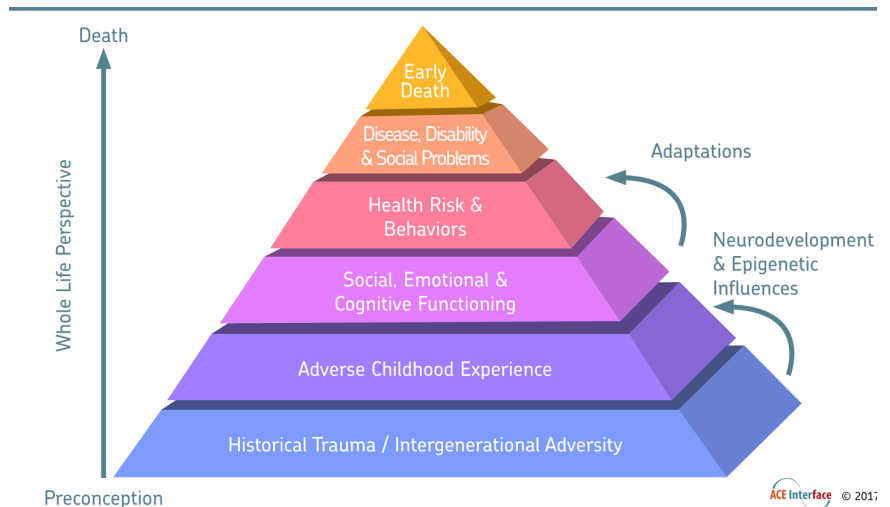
Death

Whole Life Perspective

Early Death

Disease, Disability & Social Problems

Health Risk & Behaviors

Social, Emotional & Cognitive Functioning

Adverse Childhood Experience

Historical Trauma / Intergenerational Adversity

Adaptations

Neurodevelopment & Epigenetic Influences

Preconception

ACE Interface © 2017